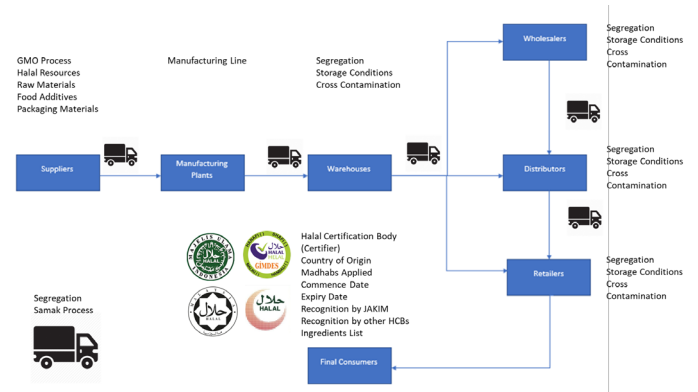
GMO Process
Halal Resources
Raw Materials
Food Additives
Packaging Materials

Manufacturing Line

Segregation
Storage Conditions
Cross Contamination

Wholesalers

Segregation
Storage Conditions
Cross
Contamination

Suppliers

Manufacturing Plants

Warehouses

Distributors

Segregation
Storage Conditions
Cross
Contamination

HALAL

GIMDES

HALAL

Halal Certification Body (Certifier)
Country of Origin
Madhabs Applied
Commence Date
Expiry Date
Recognition by JAKIM
Recognition by other HCBs
Ingredients List

Retailers

Segregation
Storage Conditions
Cross
Contamination

Segregation
Samak Process

Final Consumers